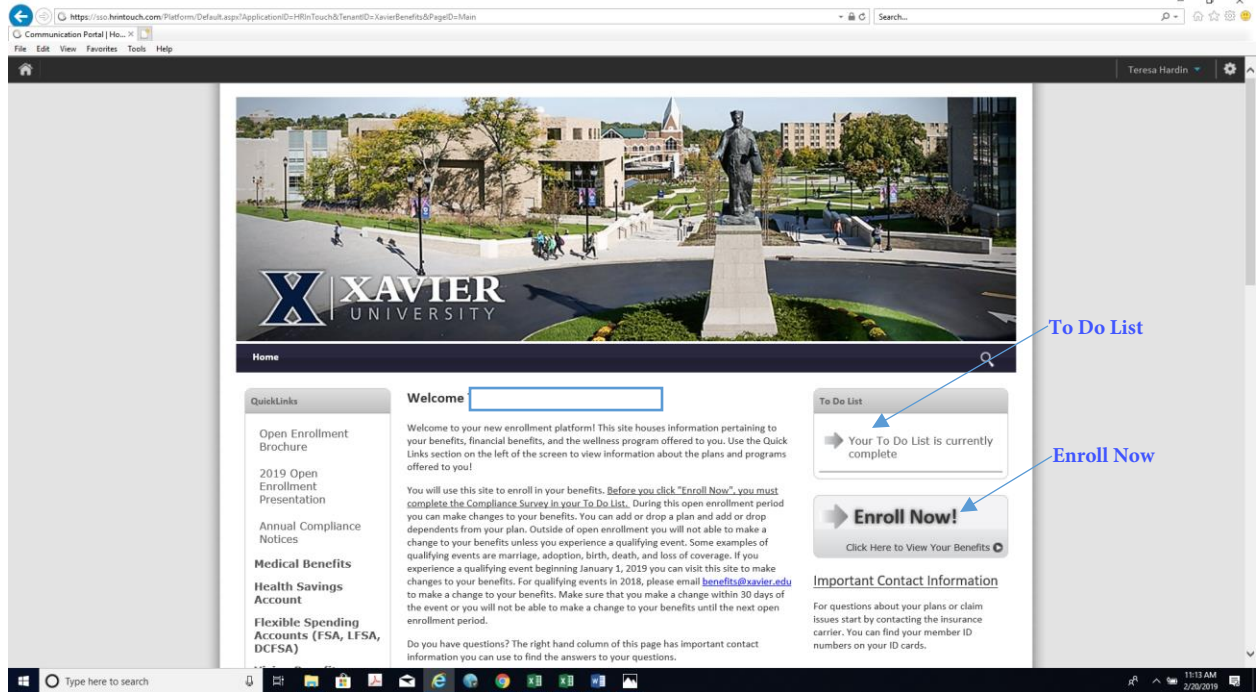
https://sso.hrintouch.com/Platform/Default.aspx?ApplicationID=HRInTouch&TenantID=XavierBenefits&PageID=Main

Search...

Communication Portal | Ho... ×

File Edit View Favorites Tools Help

Teresa Hardin

XAVIER
UNIVERSITY

Home

To Do List

Enroll Now

QuickLinks

Open Enrollment Brochure

2019 Open Enrollment Presentation

Annual Compliance Notices

Medical Benefits

Health Savings Account

Flexible Spending Accounts (FSA, LFSA, DCFSA)

Welcome

Welcome to your new enrollment platform! This site houses information pertaining to your benefits, financial benefits, and the wellness program offered to you. Use the Quick Links section on the left of the screen to view information about the plans and programs offered to you!

You will use this site to enroll in your benefits. Before you click "Enroll Now", you must complete the Compliance Survey in your To Do List. During this open enrollment period you can make changes to your benefits. You can add or drop a plan and add or drop dependents from your plan. Outside of open enrollment you will not able to make a change to your benefits unless you experience a qualifying event. Some examples of qualifying events are marriage, adoption, birth, death, and loss of coverage. If you experience a qualifying event beginning January 1, 2019 you can visit this site to make changes to your benefits. For qualifying events in 2018, please email benefits@xavier.edu to make a change to your benefits. Make sure that you make a change within 30 days of the event or you will not be able to make a change to your benefits until the next open enrollment period.

Do you have questions? The right hand column of this page has important contact information you can use to find the answers to your questions.

To Do List

Your To Do List is currently complete

Enroll Now!

Click Here to View Your Benefits

Important Contact Information

For questions about your plans or claim issues start by contacting the insurance carrier. You can find your member ID numbers on your ID cards.

Type here to search

11:13 AM
2/20/2019